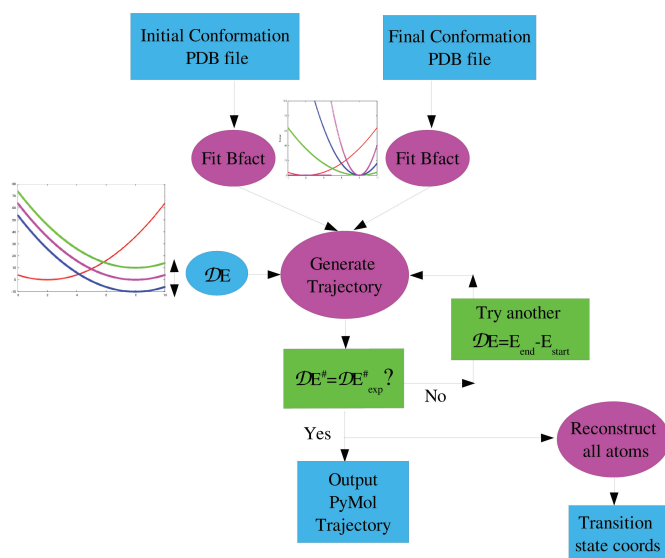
Initial Conformation PDB file

Final Conformation PDB file

Fit Bfact

Fit Bfact

$\mathcal{D}$E

Generate Trajectory

Try another $\mathcal{D}$E=E$_{end}$-E$_{start}$

$\mathcal{D}$E$^{\#}$=$\mathcal{D}$E$^{\#}_{exp}$ ?

No

Yes

Reconstruct all atoms

Output PyMol Trajectory

Transition state coords